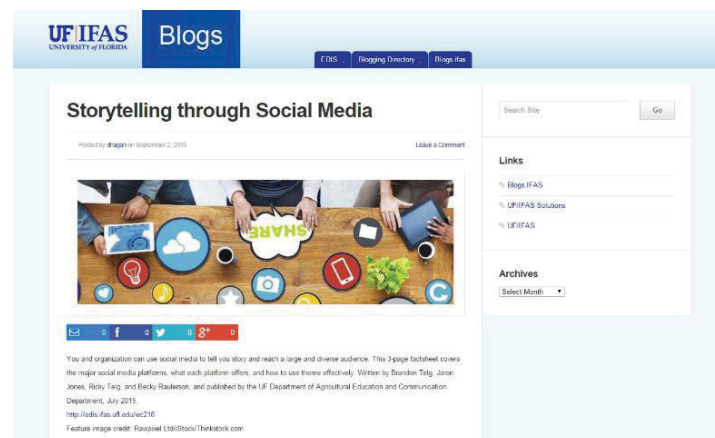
UF|IFAS
UNIVERSITY of FLORIDA

Blogs

EDIS
Blogging Directory
Blogs.ifas

Storytelling through Social Media

Posted by dhagan on September 2, 2015

Leave a Comment

SHARE

0 f 0 0 g+ 0

You and organization can use social media to tell you story and reach a large and diverse audience. This 3-page factsheet covers the major social media platforms, what each platform offers, and how to use theme effectively. Written by Brandon Telg, Jaron Jones, Ricky Telg, and Becky Raulerson, and published by the UF Department of Agricultural Education and Communication Department, July 2015.
http://edis.ifas.ufl.edu/wc216
Feature image credit: Rawpixel Ltd/iStock/Thinkstock.com

Search Site

Go

Links

Blogs IFAS

UF/IFAS Solutions

UF/IFAS

Archives

Select Month